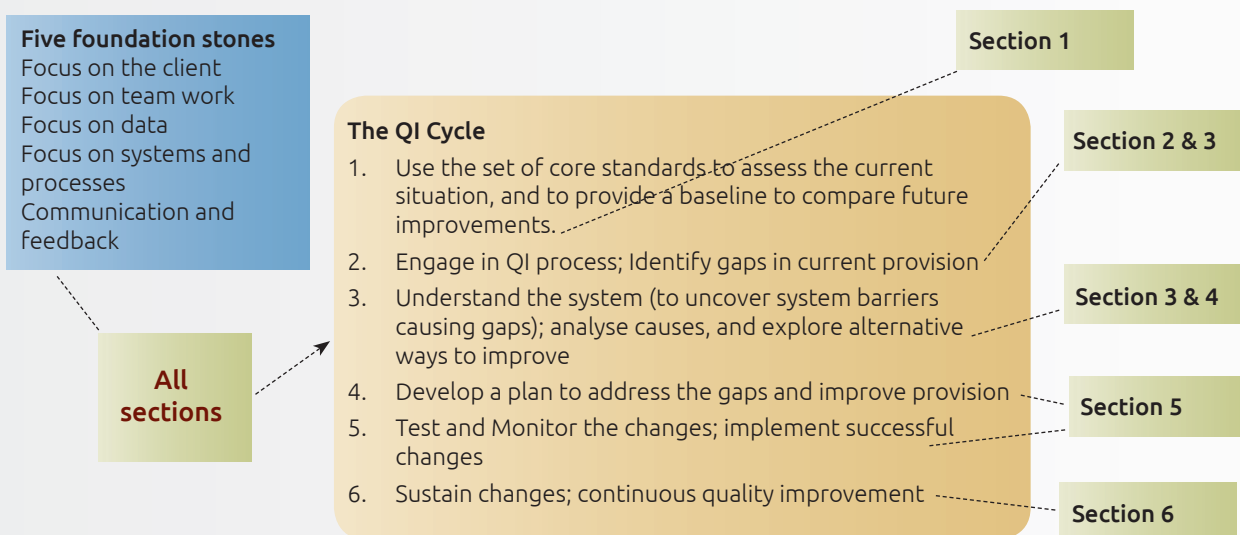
**Five foundation stones**
Focus on the client
Focus on team work
Focus on data
Focus on systems and processes
Communication and feedback

All sections

**The QI Cycle**
1. Use the set of core standards to assess the current situation, and to provide a baseline to compare future improvements.
2. Engage in QI process; Identify gaps in current provision
3. Understand the system (to uncover system barriers causing gaps); analyse causes, and explore alternative ways to improve
4. Develop a plan to address the gaps and improve provision
5. Test and Monitor the changes; implement successful changes
6. Sustain changes; continuous quality improvement

Section 1
Section 2 & 3
Section 3 & 4
Section 5
Section 6